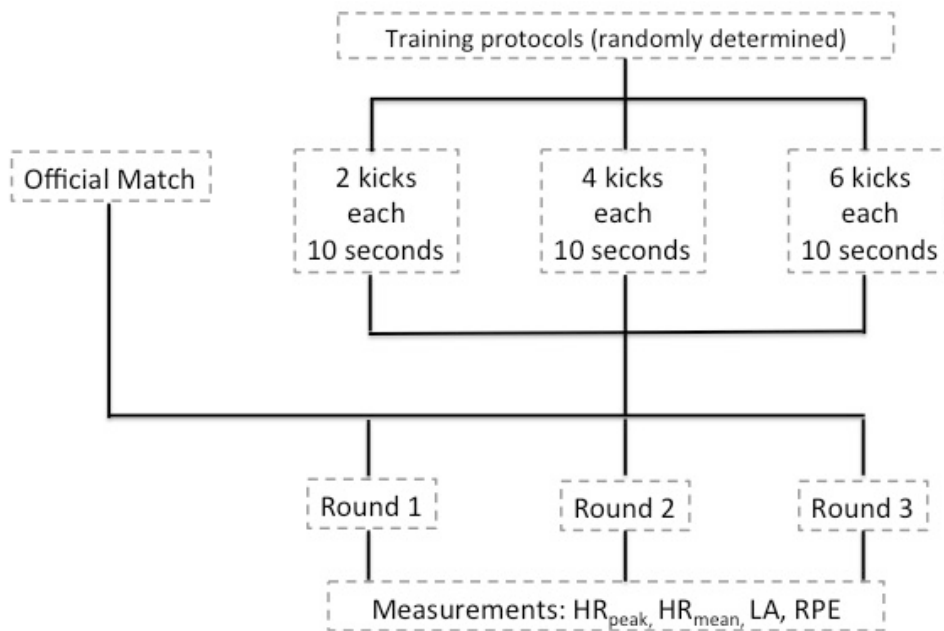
Training protocols (randomly determined)

Official Match

2 kicks each 10 seconds

4 kicks each 10 seconds

6 kicks each 10 seconds

Round 1

Round 2

Round 3

Measurements: $HR_{peak,}$ $HR_{mean,}$ LA, RPE